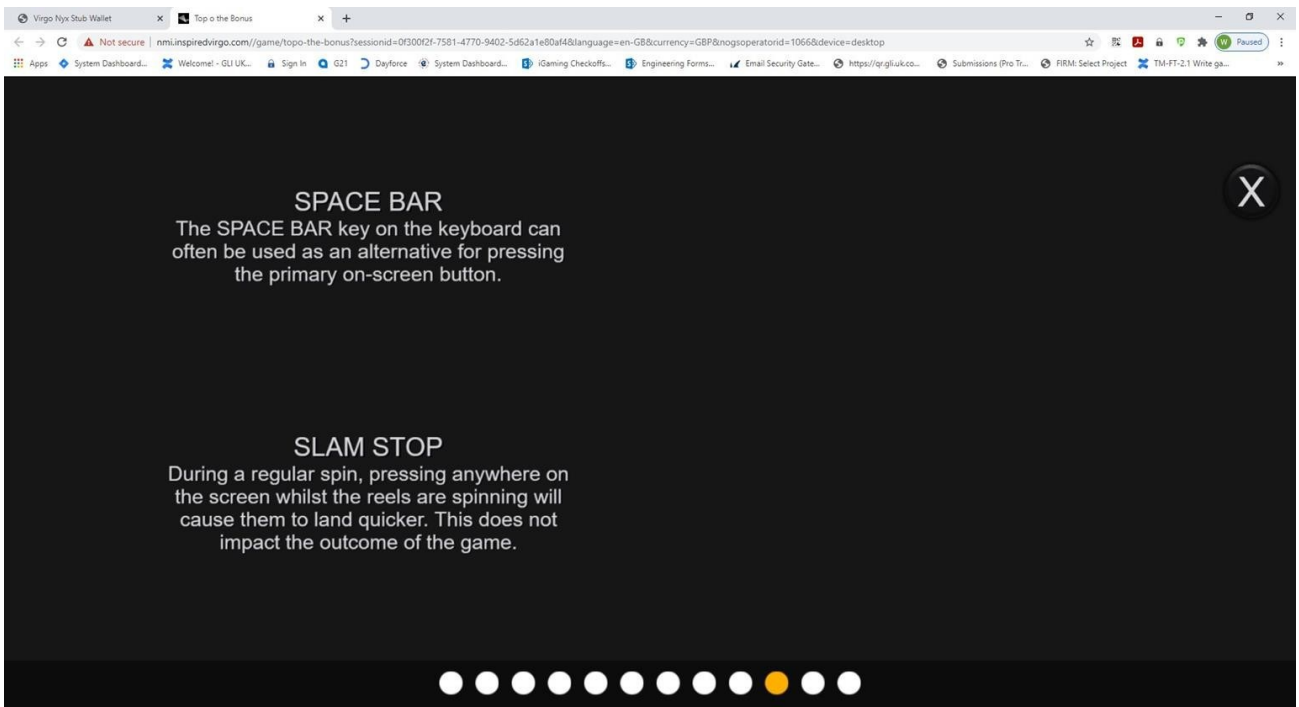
Virgo Nyx Stub Wallet × Top o the Bonus × +

Not secure | nmi.inspiredvirgo.com//game/topo-the-bonus?sessionid=0f300f2f-7581-4770-9402-5d62a1e80af4&language=en-GB&currency=GBP&nogsoperatorid=1066&device=desktop

W Paused

Apps System Dashboard... Welcome! - GLI UK... Sign In G21 Dayforce System Dashboard... iGaming Checkoffs... Engineering Forms... Email Security Gate... https://qr.gli.uk.co... Submissions (Pro Tr... FIRM: Select Project TM-FT-2.1 Write ga... »

X

SPACE BAR
The SPACE BAR key on the keyboard can often be used as an alternative for pressing the primary on-screen button.

SLAM STOP
During a regular spin, pressing anywhere on the screen whilst the reels are spinning will cause them to land quicker. This does not impact the outcome of the game.